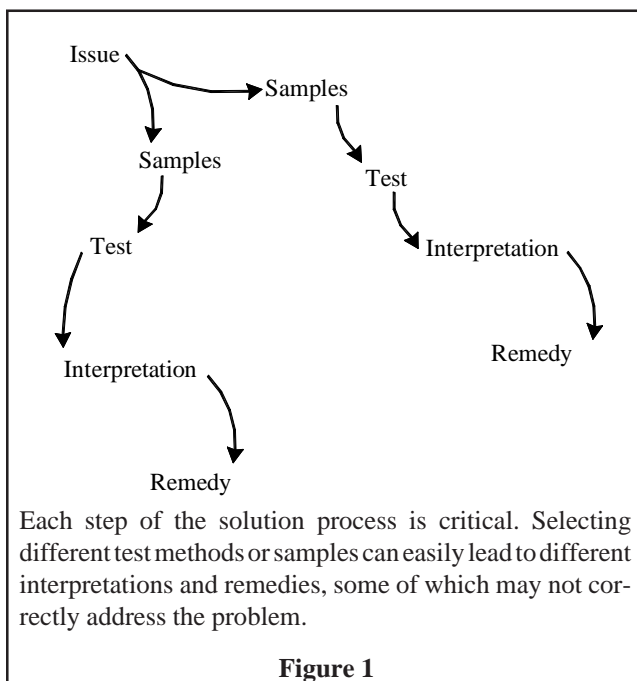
Issue

Samples

Samples

Test

Test

Interpretation

Interpretation

Remedy

Remedy

Each step of the solution process is critical. Selecting different test methods or samples can easily lead to different interpretations and remedies, some of which may not correctly address the problem.

**Figure 1**